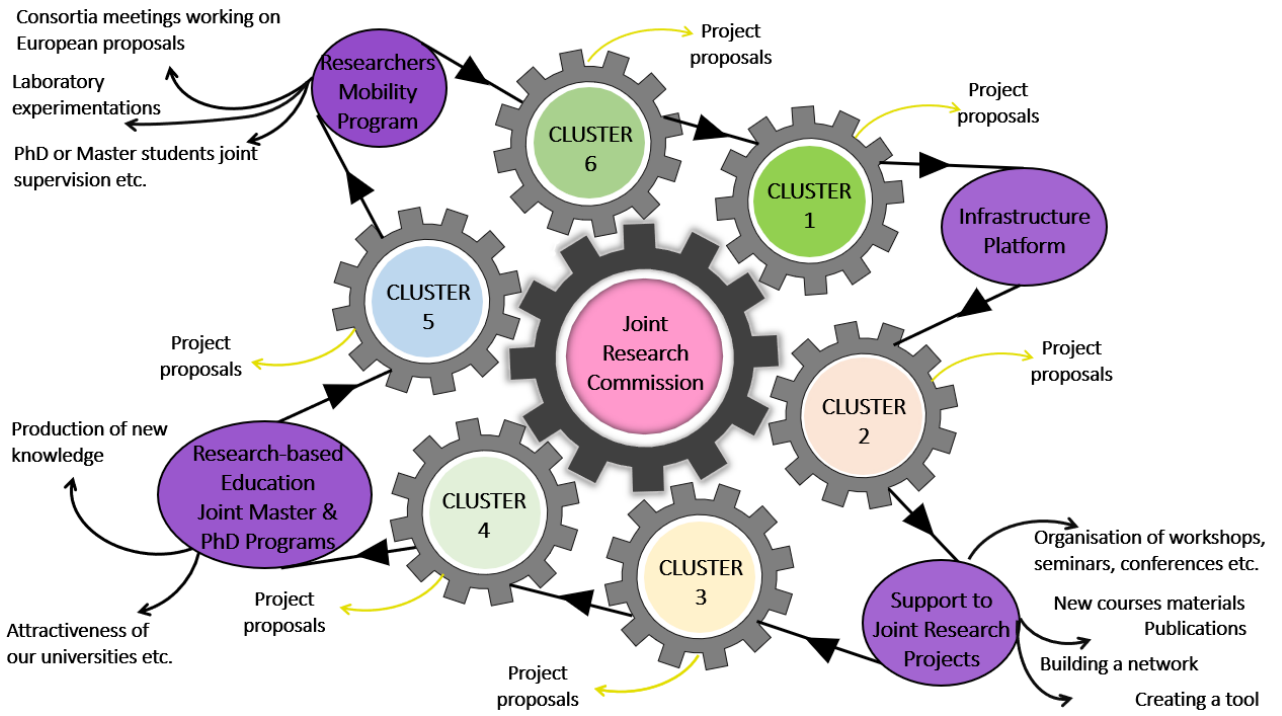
Consortia meetings working on European proposals

Laboratory experimentations

PhD or Master students joint supervision etc.

Researchers Mobility Program

Project proposals

CLUSTER 6

Project proposals

CLUSTER 1

Infrastructure Platform

CLUSTER 5

Project proposals

Joint Research Commission

Project proposals

CLUSTER 2

Production of new knowledge

Research-based Education Joint Master & PhD Programs

CLUSTER 4

CLUSTER 3

Organisation of workshops, seminars, conferences etc.

Support to Joint Research Projects

New courses materials
Publications

Building a network

Creating a tool

Attractiveness of our universities etc.

Project proposals

Project proposals